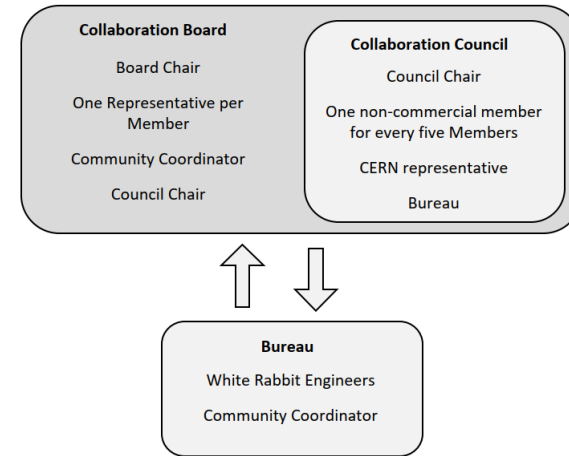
Collaboration Board

Board Chair

One Representative per Member

Community Coordinator

Council Chair

Collaboration Council

Council Chair

One non-commercial member for every five Members

CERN representative

Bureau

Bureau

White Rabbit Engineers

Community Coordinator